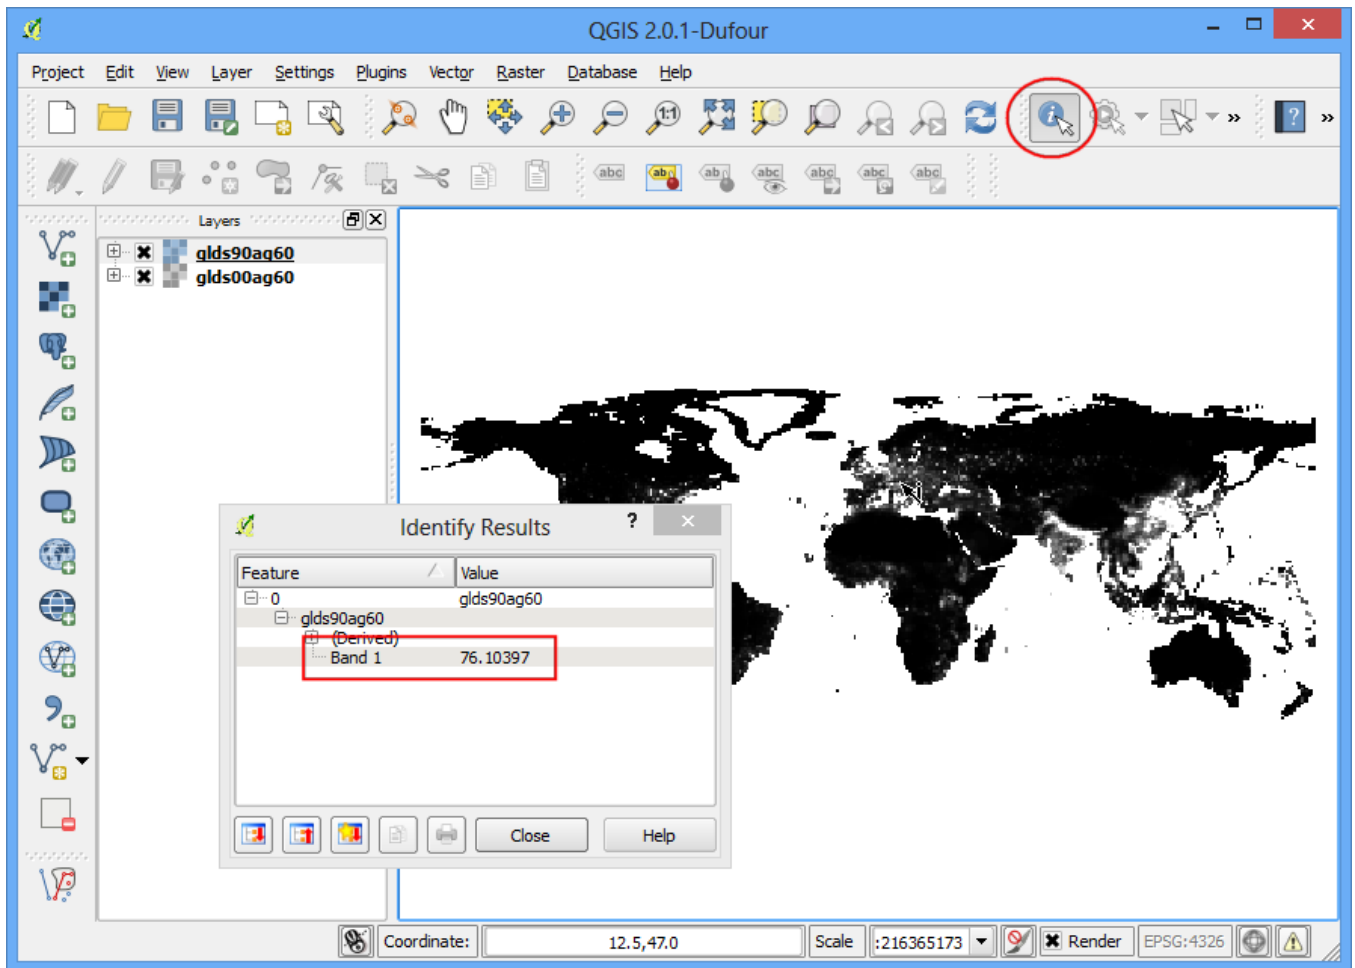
QGIS 2.0.1-Dufour

Project Edit View Layer Settings Plugins Vector Raster Database Help

Layers

glds90ag60
glds00ag60

Identify Results ?

| Feature | Value |
|---|---|
| 0 | glds90ag60 |
| glds90ag60 | |
| (Derived) | |
| Band 1 | 76.10397 |

Close Help

Coordinate: 12.5,47.0 Scale :216365173 Render EPSG:4326